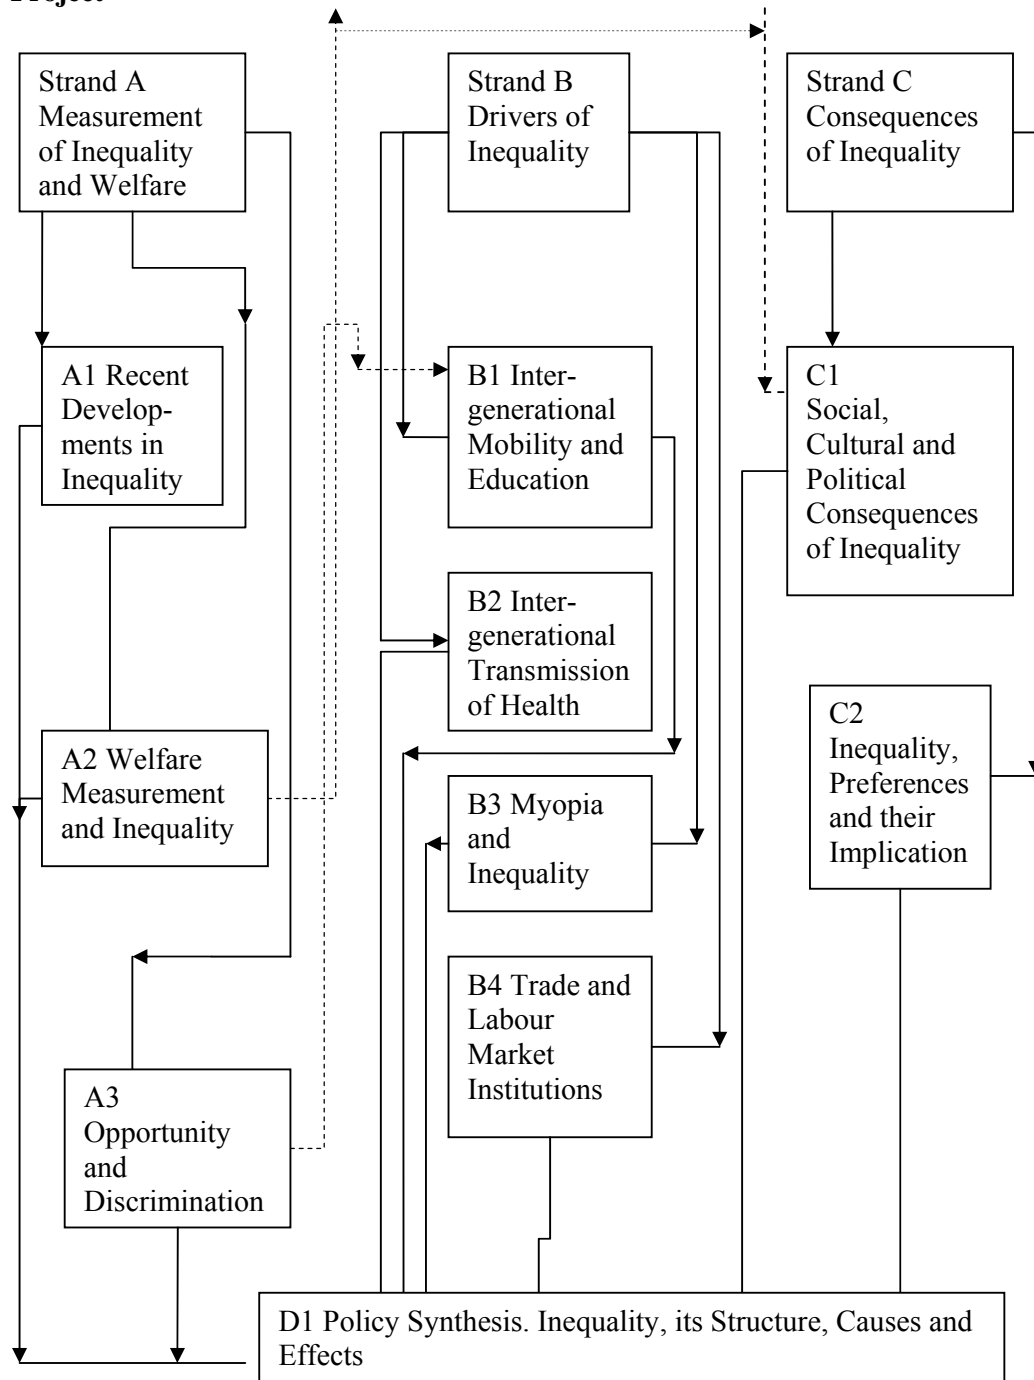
Project

Strand A Measurement of Inequality and Welfare

Strand B Drivers of Inequality

Strand C Consequences of Inequality

A1 Recent Developments in Inequality

B1 Intergenerational Mobility and Education

C1 Social, Cultural and Political Consequences of Inequality

B2 Intergenerational Transmission of Health

C2 Inequality, Preferences and their Implication

A2 Welfare Measurement and Inequality

B3 Myopia and Inequality

B4 Trade and Labour Market Institutions

A3 Opportunity and Discrimination

D1 Policy Synthesis. Inequality, its Structure, Causes and Effects